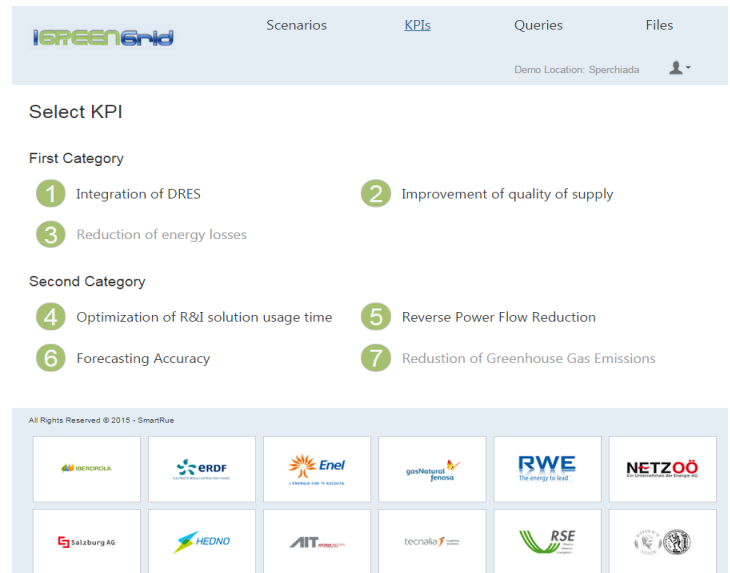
IGREENGrid

Scenarios KPIs Queries Files

Demo Location: Sperchiada

Select KPI

First Category

1 Integration of DRES

2 Improvement of quality of supply

3 Reduction of energy losses

Second Category

4 Optimization of R&I solution usage time

5 Reverse Power Flow Reduction

6 Forecasting Accuracy

7 Redustion of Greenhouse Gas Emissions

All Rights Reserved © 2015 - SmartRue

IBERDROLA

eRDF

Enel
L'ENERGIA CHE TI ASCOLTA

gasNatural fenosa

RWE
The energy to lead

NETZOÖ
Ein Unternehmen der Energie AG

Salzburg AG

HEDNO

AIT

tecnalia

RSE

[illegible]